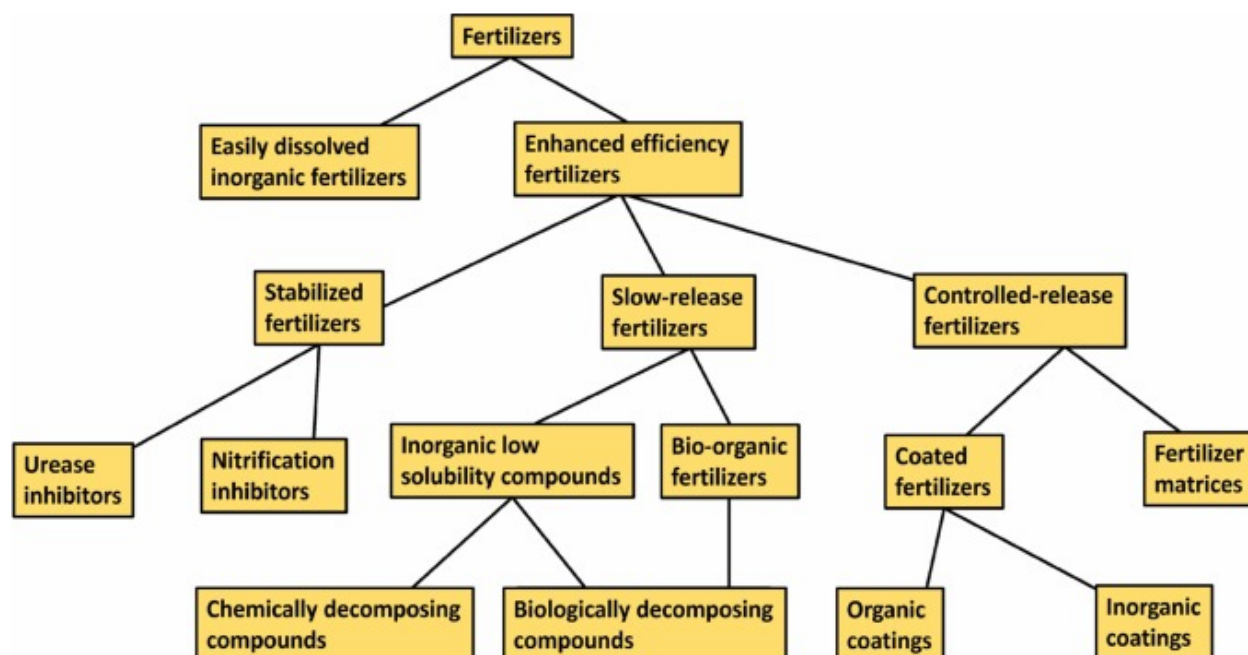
Fertilizers

Easily dissolved inorganic fertilizers

Enhanced efficiency fertilizers

Stabilized fertilizers

Slow-release fertilizers

Controlled-release fertilizers

Urease inhibitors

Nitrification inhibitors

Inorganic low solubility compounds

Bio-organic fertilizers

Coated fertilizers

Fertilizer matrices

Chemically decomposing compounds

Biologically decomposing compounds

Organic coatings

Inorganic coatings